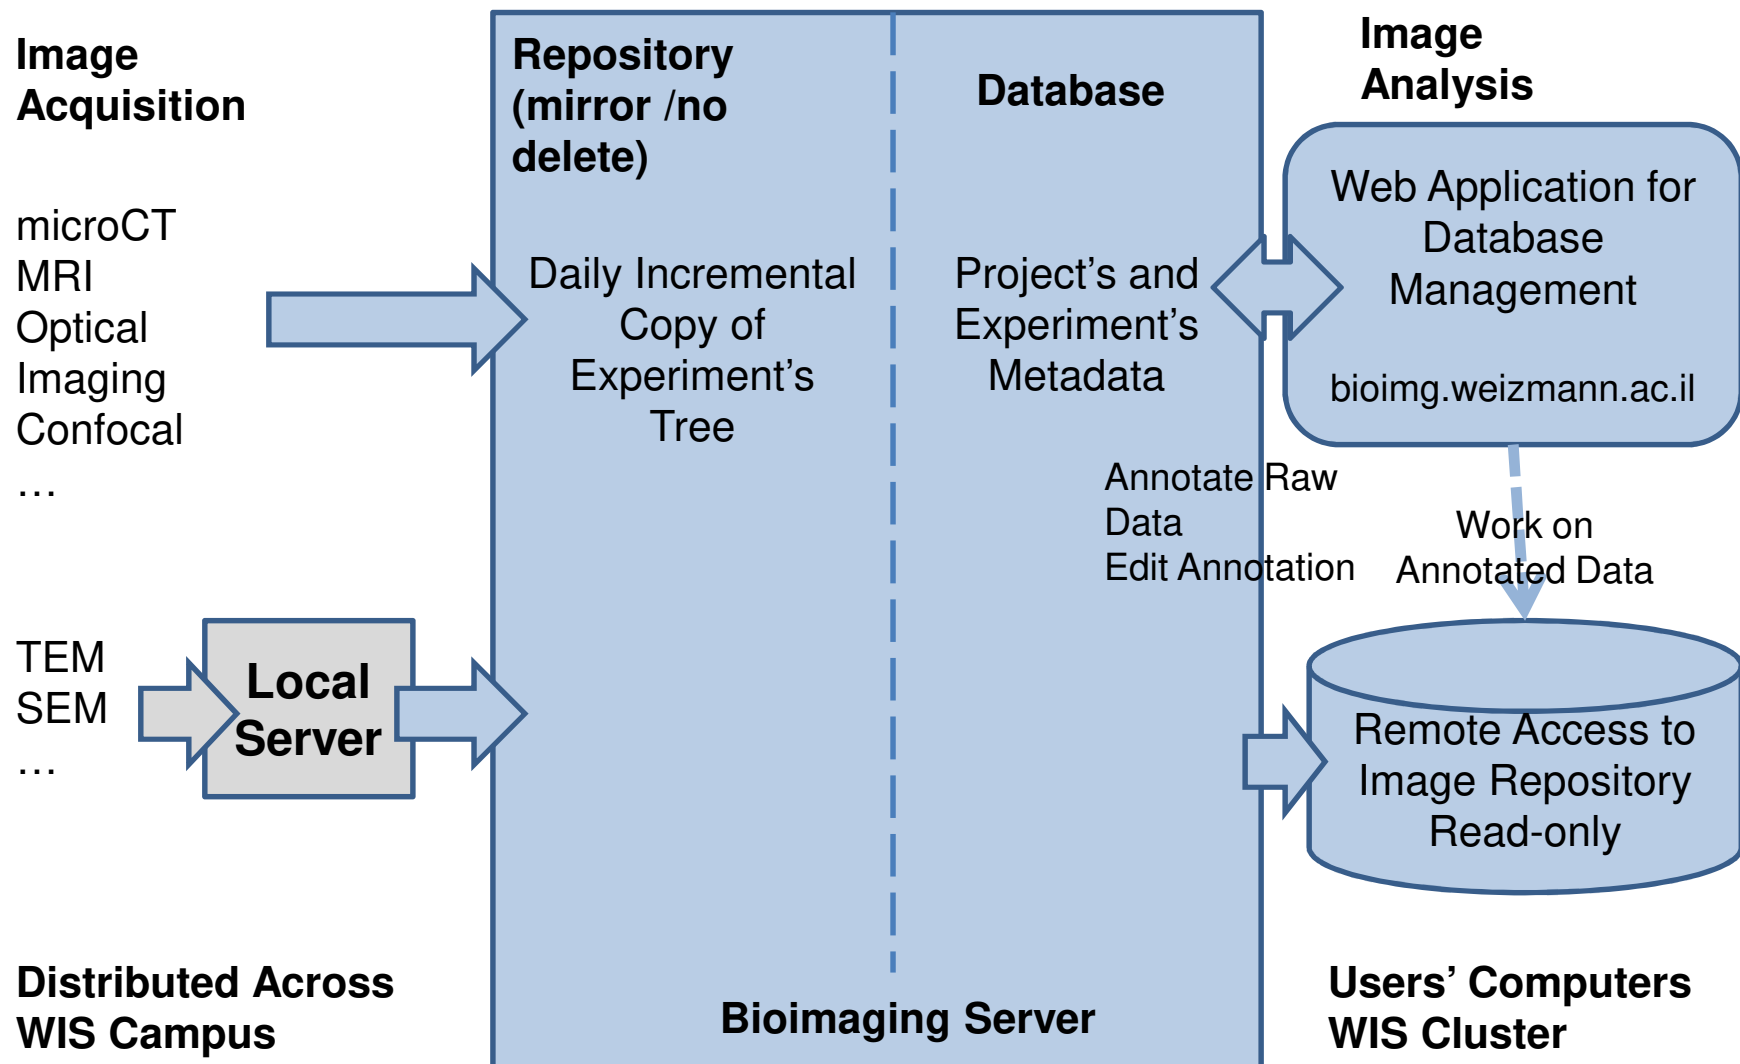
Image Acquisition

microCT
MRI
Optical Imaging
Confocal
…

TEM
SEM
…

Local Server

Distributed Across WIS Campus

Repository (mirror /no delete)

Daily Incremental Copy of Experiment's Tree

Database

Project's and Experiment's Metadata

Annotate Raw Data
Edit Annotation

Bioimaging Server

Image Analysis

Web Application for Database Management

bioimg.weizmann.ac.il

Work on Annotated Data

Remote Access to Image Repository Read-only

Users' Computers WIS Cluster